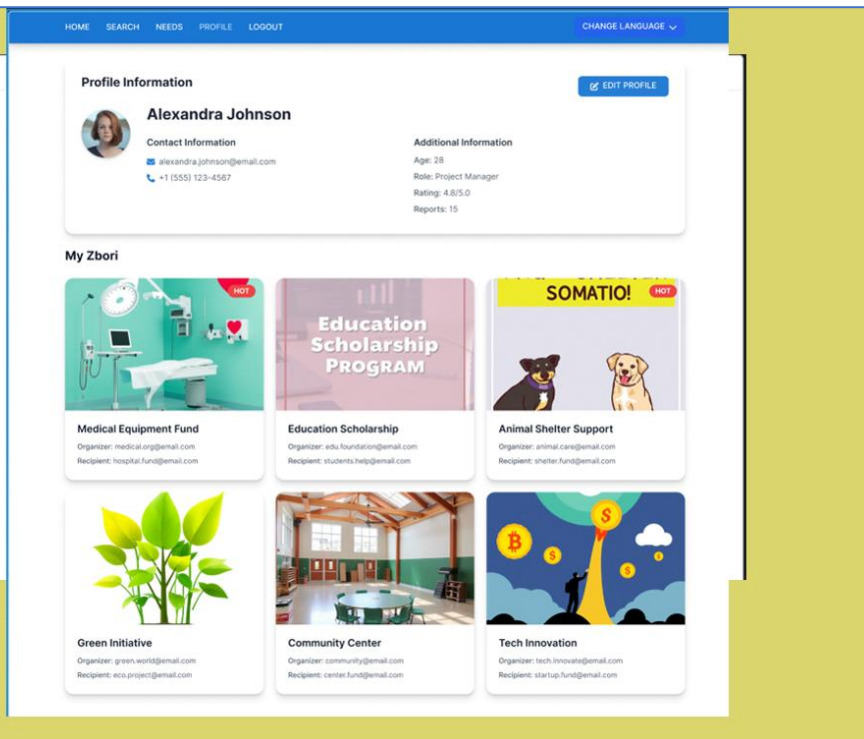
HOME SEARCH NEEDS PROFILE LOGOUT

CHANGE LANGUAGE

Profile Information

EDIT PROFILE

Alexandra Johnson

Contact Information

alexandra.johnson@email.com

+1 (555) 123-4567

Additional Information

Age: 28

Role: Project Manager

Rating: 4.8/5.0

Reports: 15

My Zbori

HOT

Medical Equipment Fund

Organizer: medical.org@email.com

Recipient: hospital.fund@email.com

Education Scholarship PROGRAM

Education Scholarship

Organizer: edu.foundation@email.com

Recipient: students.help@email.com

SOMATIO!

HOT

Animal Shelter Support

Organizer: animal.care@email.com

Recipient: shelter.fund@email.com

Green Initiative

Organizer: green.world@email.com

Recipient: eco.project@email.com

Community Center

Organizer: community@email.com

Recipient: center.fund@email.com

Tech Innovation

Organizer: tech.innovate@email.com

Recipient: startup.fund@email.com